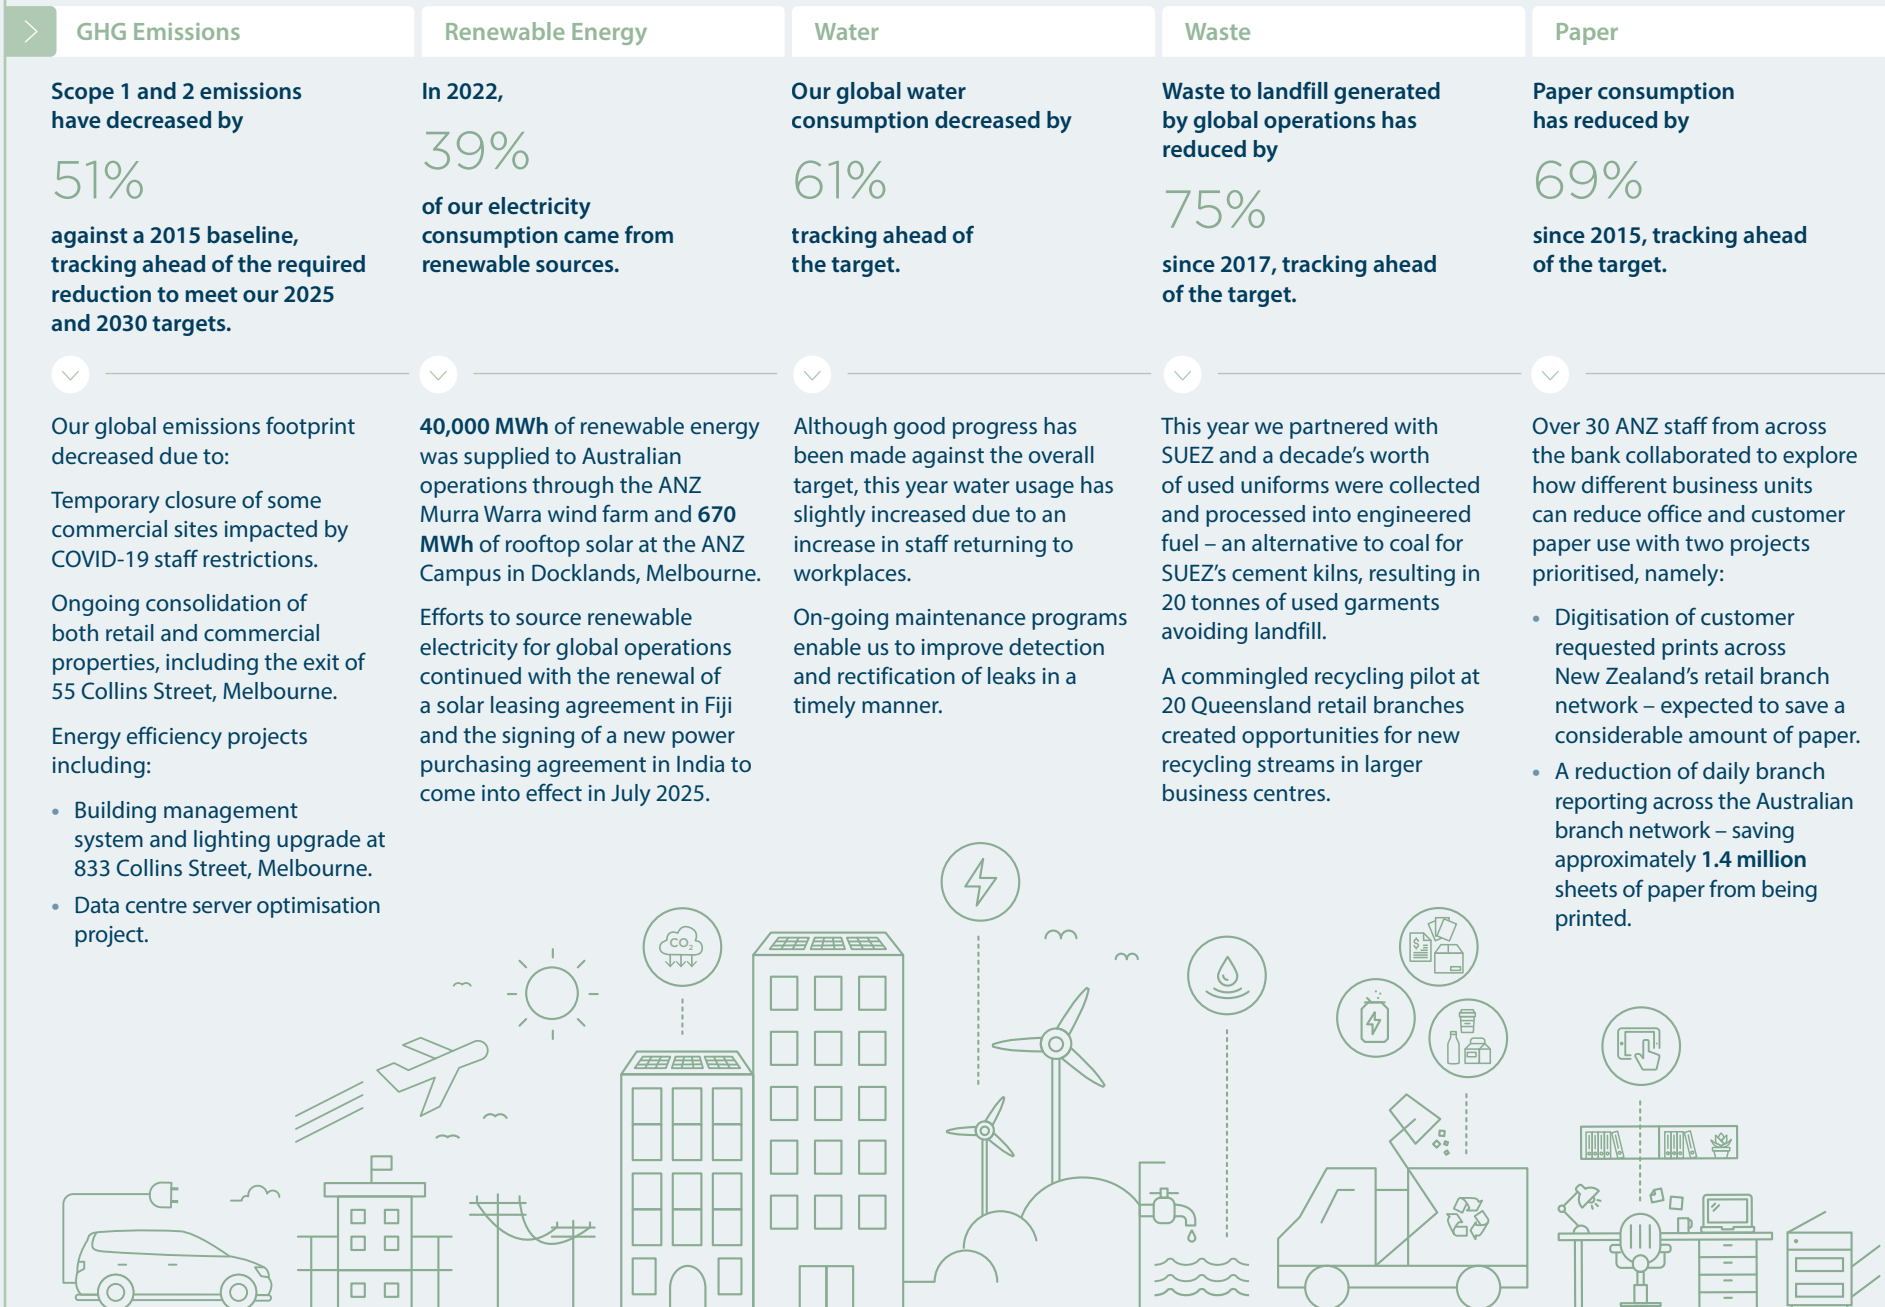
GHG Emissions

Scope 1 and 2 emissions have decreased by

51%

against a 2015 baseline, tracking ahead of the required reduction to meet our 2025 and 2030 targets.

Our global emissions footprint decreased due to:

Temporary closure of some commercial sites impacted by COVID-19 staff restrictions.

Ongoing consolidation of both retail and commercial properties, including the exit of 55 Collins Street, Melbourne.

Energy efficiency projects including:

- Building management system and lighting upgrade at 833 Collins Street, Melbourne.
- Data centre server optimisation project.

Renewable Energy

In 2022,

39%

of our electricity consumption came from renewable sources.

**40,000 MWh** of renewable energy was supplied to Australian operations through the ANZ Murra Warra wind farm and **670 MWh** of rooftop solar at the ANZ Campus in Docklands, Melbourne.

Efforts to source renewable electricity for global operations continued with the renewal of a solar leasing agreement in Fiji and the signing of a new power purchasing agreement in India to come into effect in July 2025.

Water

Our global water consumption decreased by

61%

tracking ahead of the target.

Although good progress has been made against the overall target, this year water usage has slightly increased due to an increase in staff returning to workplaces.

On-going maintenance programs enable us to improve detection and rectification of leaks in a timely manner.

Waste

Waste to landfill generated by global operations has reduced by

75%

since 2017, tracking ahead of the target.

This year we partnered with SUEZ and a decade's worth of used uniforms were collected and processed into engineered fuel – an alternative to coal for SUEZ's cement kilns, resulting in 20 tonnes of used garments avoiding landfill.

A commingled recycling pilot at 20 Queensland retail branches created opportunities for new recycling streams in larger business centres.

Paper

Paper consumption has reduced by

69%

since 2015, tracking ahead of the target.

Over 30 ANZ staff from across the bank collaborated to explore how different business units can reduce office and customer paper use with two projects prioritised, namely:

- Digitisation of customer requested prints across New Zealand's retail branch network – expected to save a considerable amount of paper.
- A reduction of daily branch reporting across the Australian branch network – saving approximately **1.4 million** sheets of paper from being printed.

$CO_2$